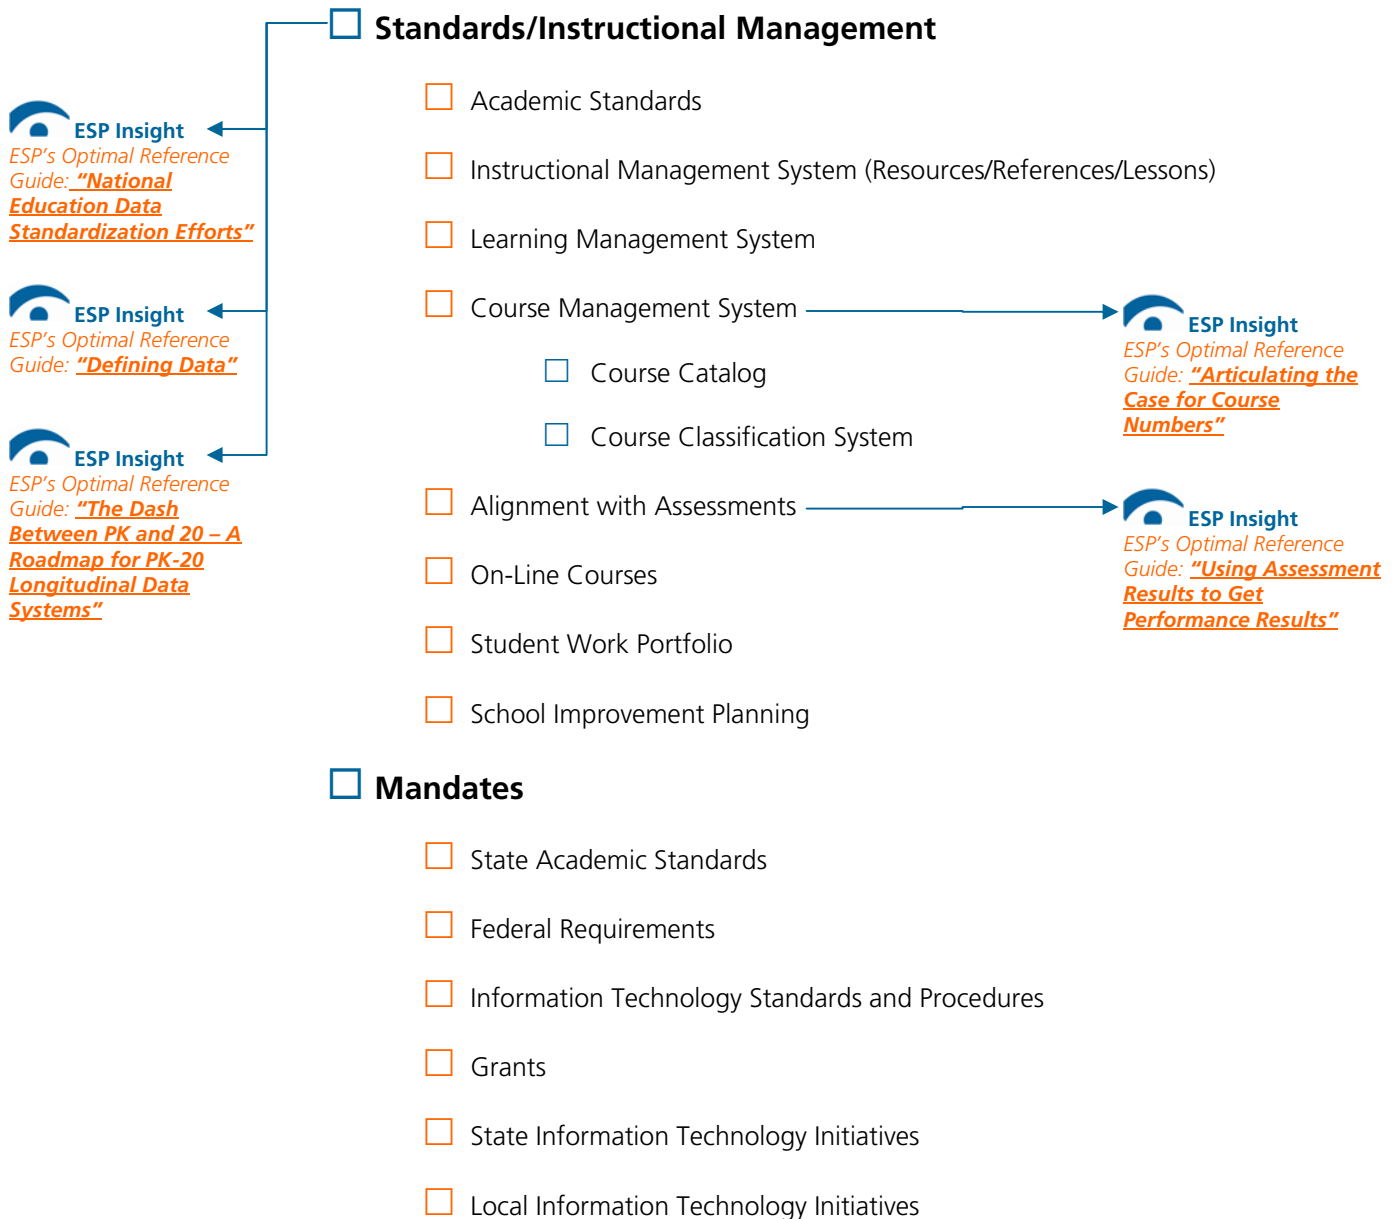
ESP Insight
ESP's Optimal Reference Guide: "National Education Data Standardization Efforts"

ESP Insight
ESP's Optimal Reference Guide: "Defining Data"

ESP Insight
ESP's Optimal Reference Guide: "The Dash Between PK and 20 – A Roadmap for PK-20 Longitudinal Data Systems"

☐ Standards/Instructional Management

☐ Academic Standards

☐ Instructional Management System (Resources/References/Lessons)

☐ Learning Management System

☐ Course Management System

☐ Course Catalog

☐ Course Classification System

ESP Insight
ESP's Optimal Reference Guide: "Articulating the Case for Course Numbers"

☐ Alignment with Assessments

ESP Insight
ESP's Optimal Reference Guide: "Using Assessment Results to Get Performance Results"

☐ On-Line Courses

☐ Student Work Portfolio

☐ School Improvement Planning

☐ Mandates

☐ State Academic Standards

☐ Federal Requirements

☐ Information Technology Standards and Procedures

☐ Grants

☐ State Information Technology Initiatives

☐ Local Information Technology Initiatives